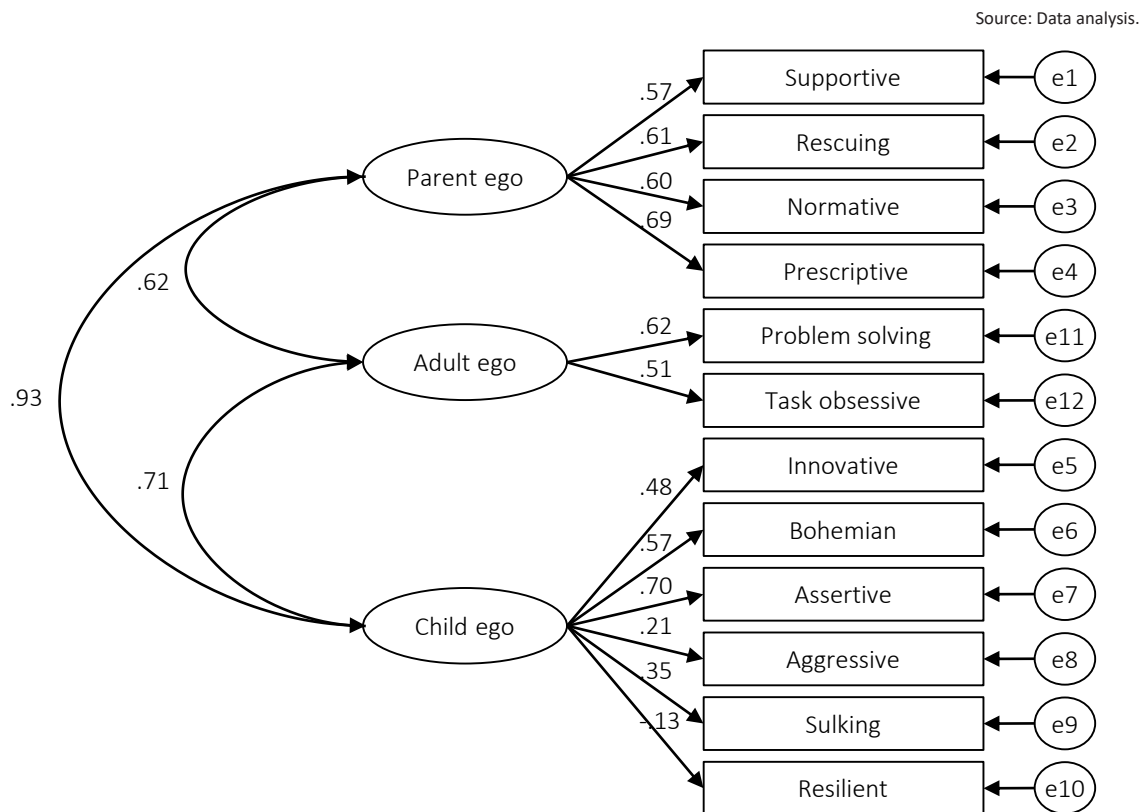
Source: Data analysis.

Supportive
e1
Rescuing
e2
Normative
e3
Prescriptive
e4
Problem solving
e11
Task obsessive
e12
Innovative
e5
Bohemian
e6
Assertive
e7
Aggressive
e8
Sulking
e9
Resilient
e10

.57
.61
.60
.69
Parent ego
.62
Adult ego
.62
.51
.93
.71
Child ego
.48
.57
.70
.21
.35
-.13